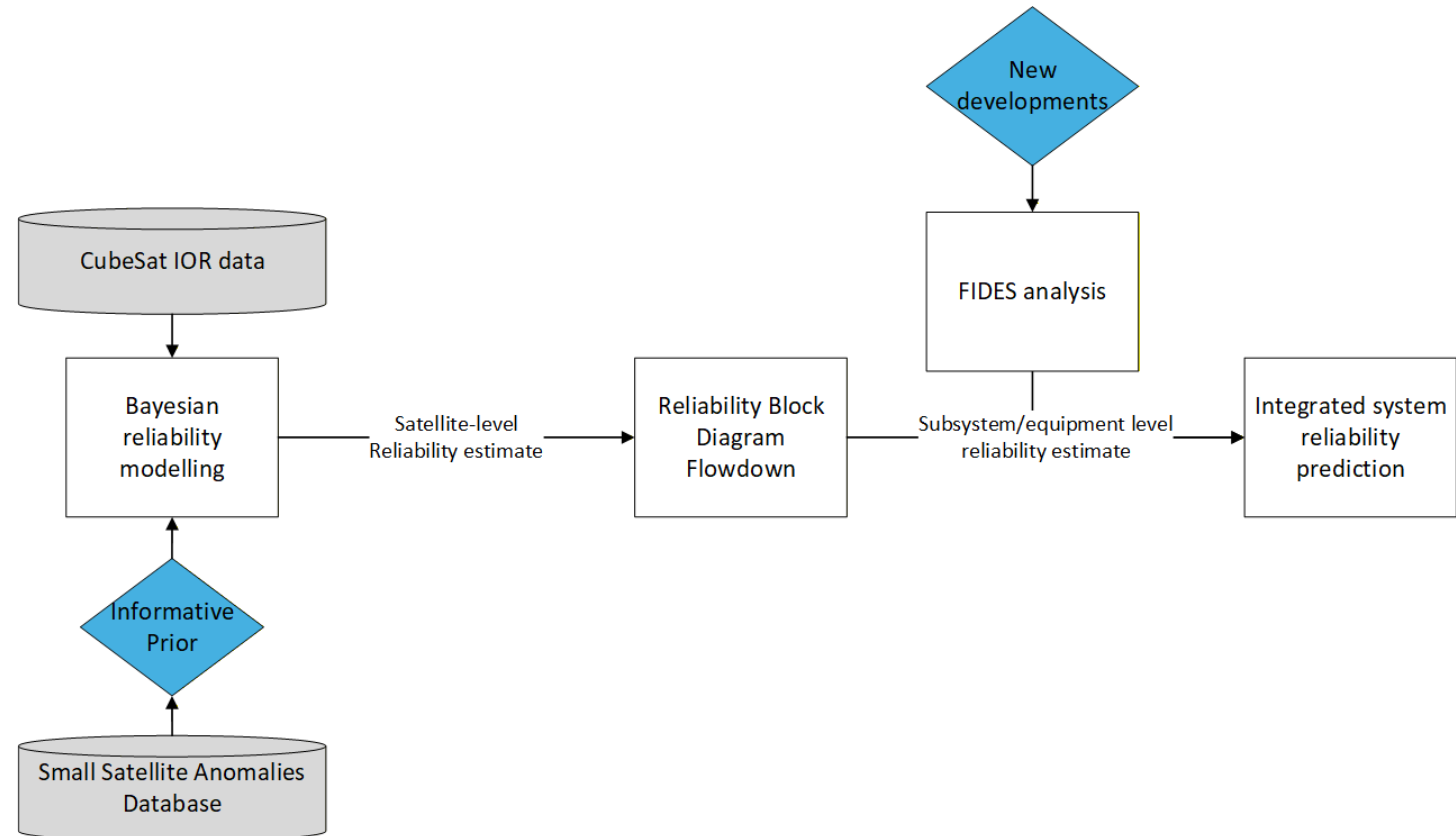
New developments

CubeSat IOR data

FIDES analysis

Bayesian reliability modelling

Satellite-level Reliability estimate

Reliability Block Diagram Flowdown

Subsystem/equipment level reliability estimate

Integrated system reliability prediction

Informative Prior

Small Satellite Anomalies Database